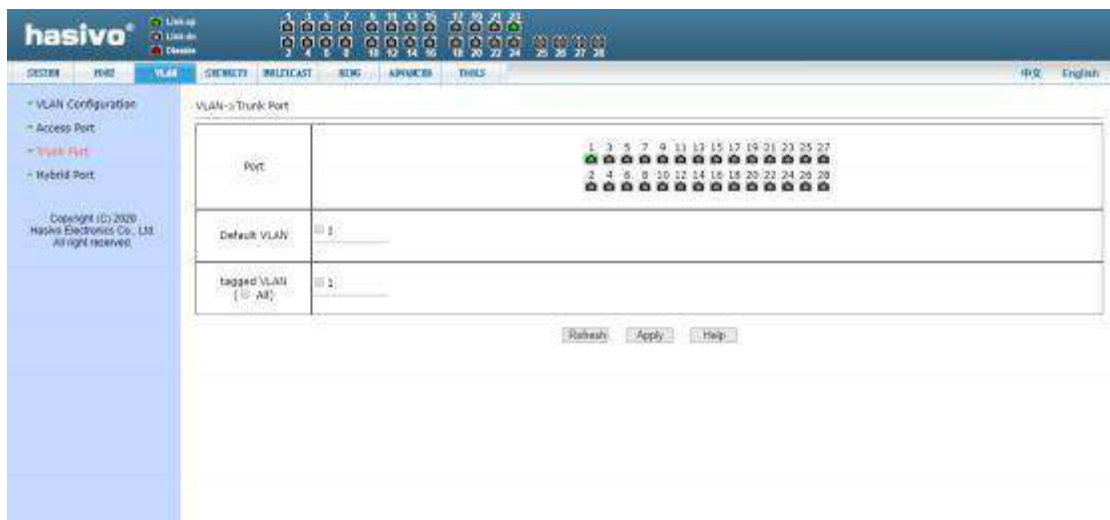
hasivo®

Link up
Link dn
Disable

1 3 5 7 9 11 13 15 17 19 21 23
2 4 6 8 10 12 14 16 18 20 22 24 25 26 27 28

SYSTEM PORT VLAN SECURITY MULTICAST RING ADVANCED TOOLS 中文 English

* VLAN Configuration
* Access Port
* Trunk Port
* Hybrid Port

Copyright (C) 2020
Hasivo Electronics Co., Ltd.
All right reserved.

VLAN->Trunk Port

| Port | 1 3 5 7 9 11 13 15 17 19 21 23 25 27<br>2 4 6 8 10 12 14 16 18 20 22 24 26 28 |
|---|---|
| Default VLAN | 1 |
| tagged VLAN ( All) | 1 |

Refresh Apply Help